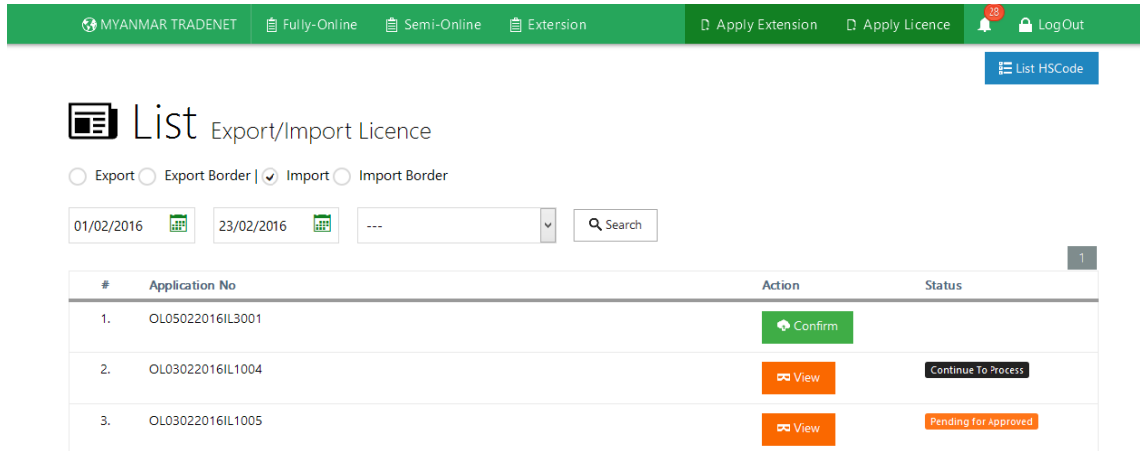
MYANMAR TRADENET Fully-Online Semi-Online Extersion Apply Extension Apply Licence 28 LogOut

List HSCode

List Export/Import Licence

Export Export Border | Import Import Border

01/02/2016 23/02/2016 --- Search

1

| # | Application No | Action | Status |
|---|---|---|---|
| 1. | OL05022016IL3001 | Confirm | |
| 2. | OL03022016IL1004 | View | Continue To Process |
| 3. | OL03022016IL1005 | View | Pending for Approved |